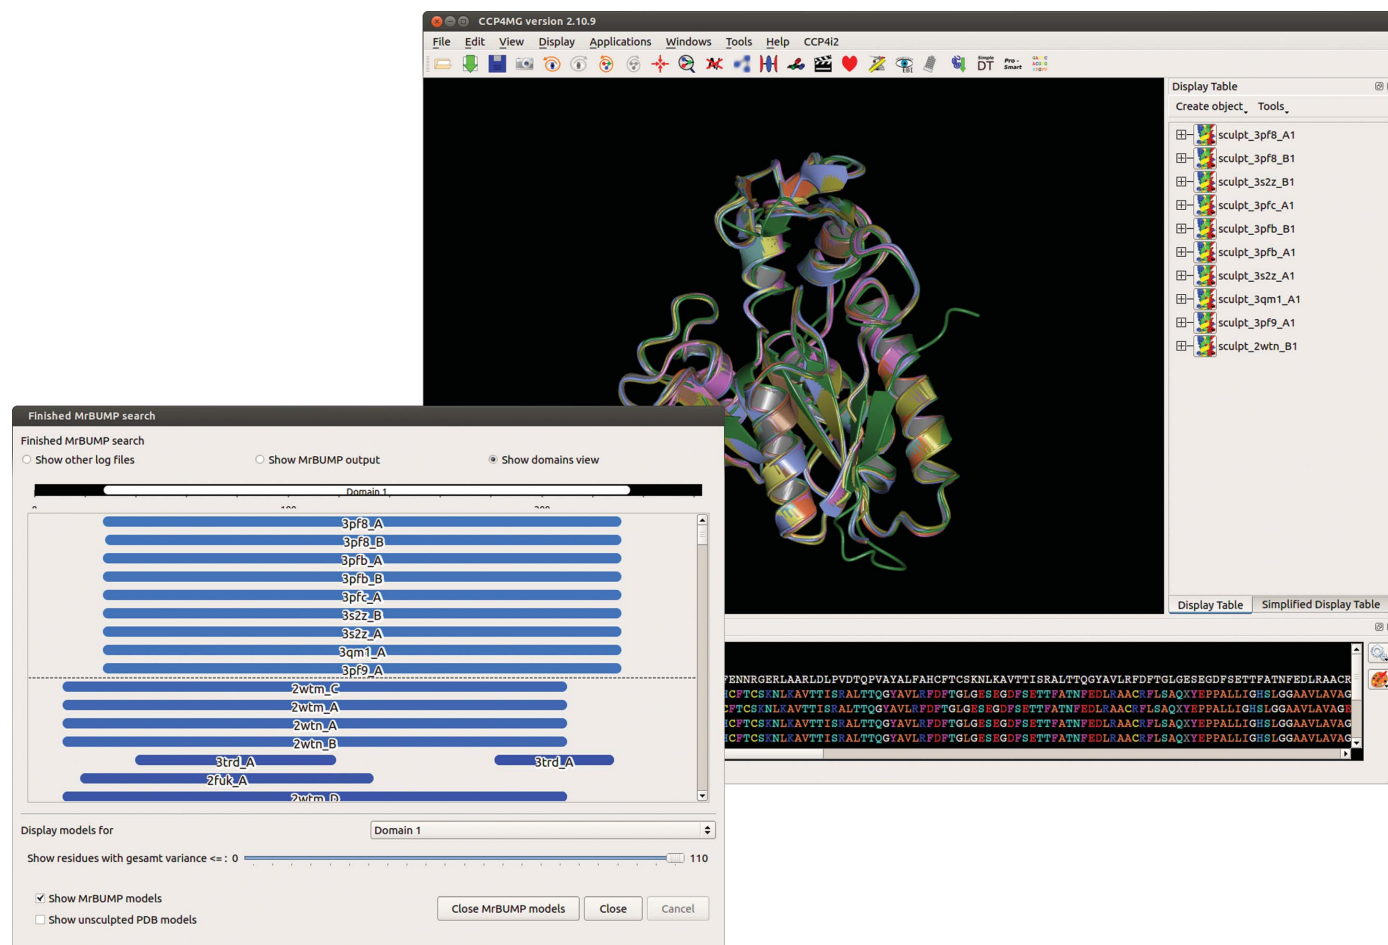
CCP4MG version 2.10.9

File Edit View Display Applications Windows Tools Help CCP4i2

DT

Display Table
Create object Tools

sculpt_3pf8_A1
sculpt_3pf8_B1
sculpt_3s2z_B1
sculpt_3pfc_A1
sculpt_3pfb_B1
sculpt_3pfb_A1
sculpt_3s2z_A1
sculpt_3qm1_A1
sculpt_3pf9_A1
sculpt_2wtn_B1

Display Table Simplified Display Table

FENNRGERLAARLDLPVDTQPVAYALFAHCFTCSKNLKAVTTISRALTTQGYAVLRFDFTGLGESEGDFSETTFATNFEDLRAACR
HCFTCSKNLKAVTTISRALTTQGYAVLRFDFTGLGESEGDFSETTFATNFEDLRAACRFLSAQXYEPPALLIGHSLGGAAVLAVAG
CFTCSKNLKAVTTISRALTTQGYAVLRFDFTGLGESEGDFSETTFATNFEDLRAACRFLSAQXYEPPALLIGHSLGGAAVLAVAGE
HCFTCSKNLKAVTTISRALTTQGYAVLRFDFTGLGESEGDFSETTFATNFEDLRAACRFLSAQXYEPPALLIGHSLGGAAVLAVAG
HCFTCSKNLKAVTTISRALTTQGYAVLRFDFTGLGESEGDFSETTFATNFEDLRAACRFLSAQXYEPPALLIGHSLGGAAVLAVAG

Finished MrBUMP search
Finished MrBUMP search
Show other log files Show MrBUMP output Show domains view

Domain 1
0 100 200

3pf8_A
3pf8_B
3pfb_A
3pfb_B
3pfc_A
3s2z_B
3s2z_A
3qm1_A
3pf9_A
2wtm_C
2wtm_A
2wtn_A
2wtn_B
3trd_A 3trd_A
2fuk_A
2wtm_D

Display models for Domain 1
Show residues with gesamt variance <= : 0 110

Show MrBUMP models
Show unsculpted PDB models

Close MrBUMP models Close Cancel